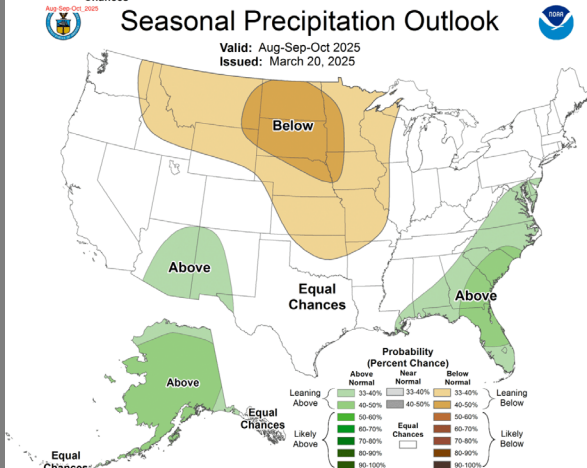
Aug-Sep-Oct 2025

Seasonal Precipitation Outlook

Valid: Aug-Sep-Oct 2025
Issued: March 20, 2025

NOAA

Below

Above

Equal Chances

Above

Above

Equal Chances

Equal Chances

Probability (Percent Chance)

Above Normal
Near Normal
Below Normal

Leaning Above
33-40%
40-50%
33-40%
40-50%
33-40%
40-50%
Leaning Below

Likely Above
50-60%
60-70%
70-80%
80-90%
90-100%

Equal Chances

Likely Below
50-60%
60-70%
70-80%
80-90%
90-100%